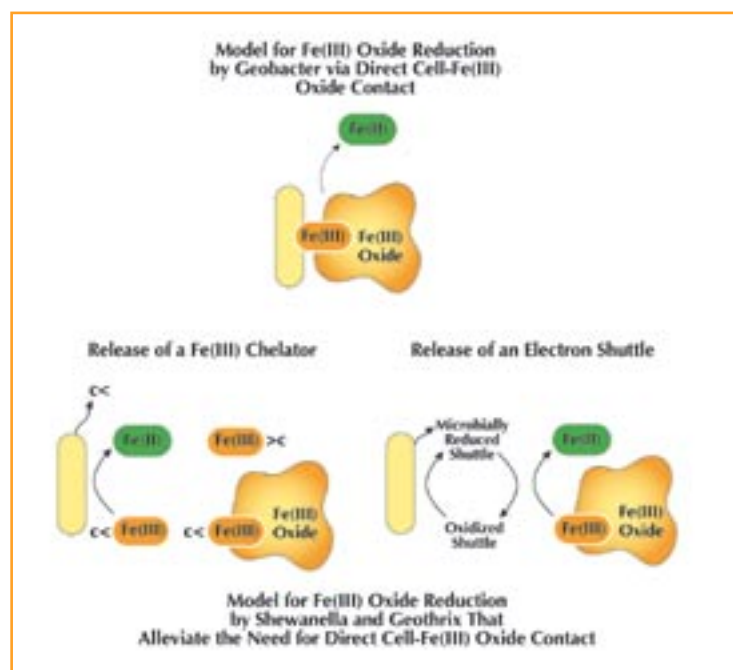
Model for Fe(III) Oxide Reduction by Geobacter via Direct Cell-Fe(III) Oxide Contact

Fe(II)

Fe(III) Fe(III) Oxide

Release of a Fe(III) Chelator

c<

Fe(II)

Fe(III) >c

c< Fe(III)

c< Fe(III)

Fe(III) Oxide

Release of an Electron Shuttle

Microbially Reduced Shuttle

Oxidized Shuttle

Fe(II)

Fe(III) Fe(III) Oxide

Model for Fe(III) Oxide Reduction by Shewanella and Geothrix That Alleviate the Need for Direct Cell-Fe(III) Oxide Contact